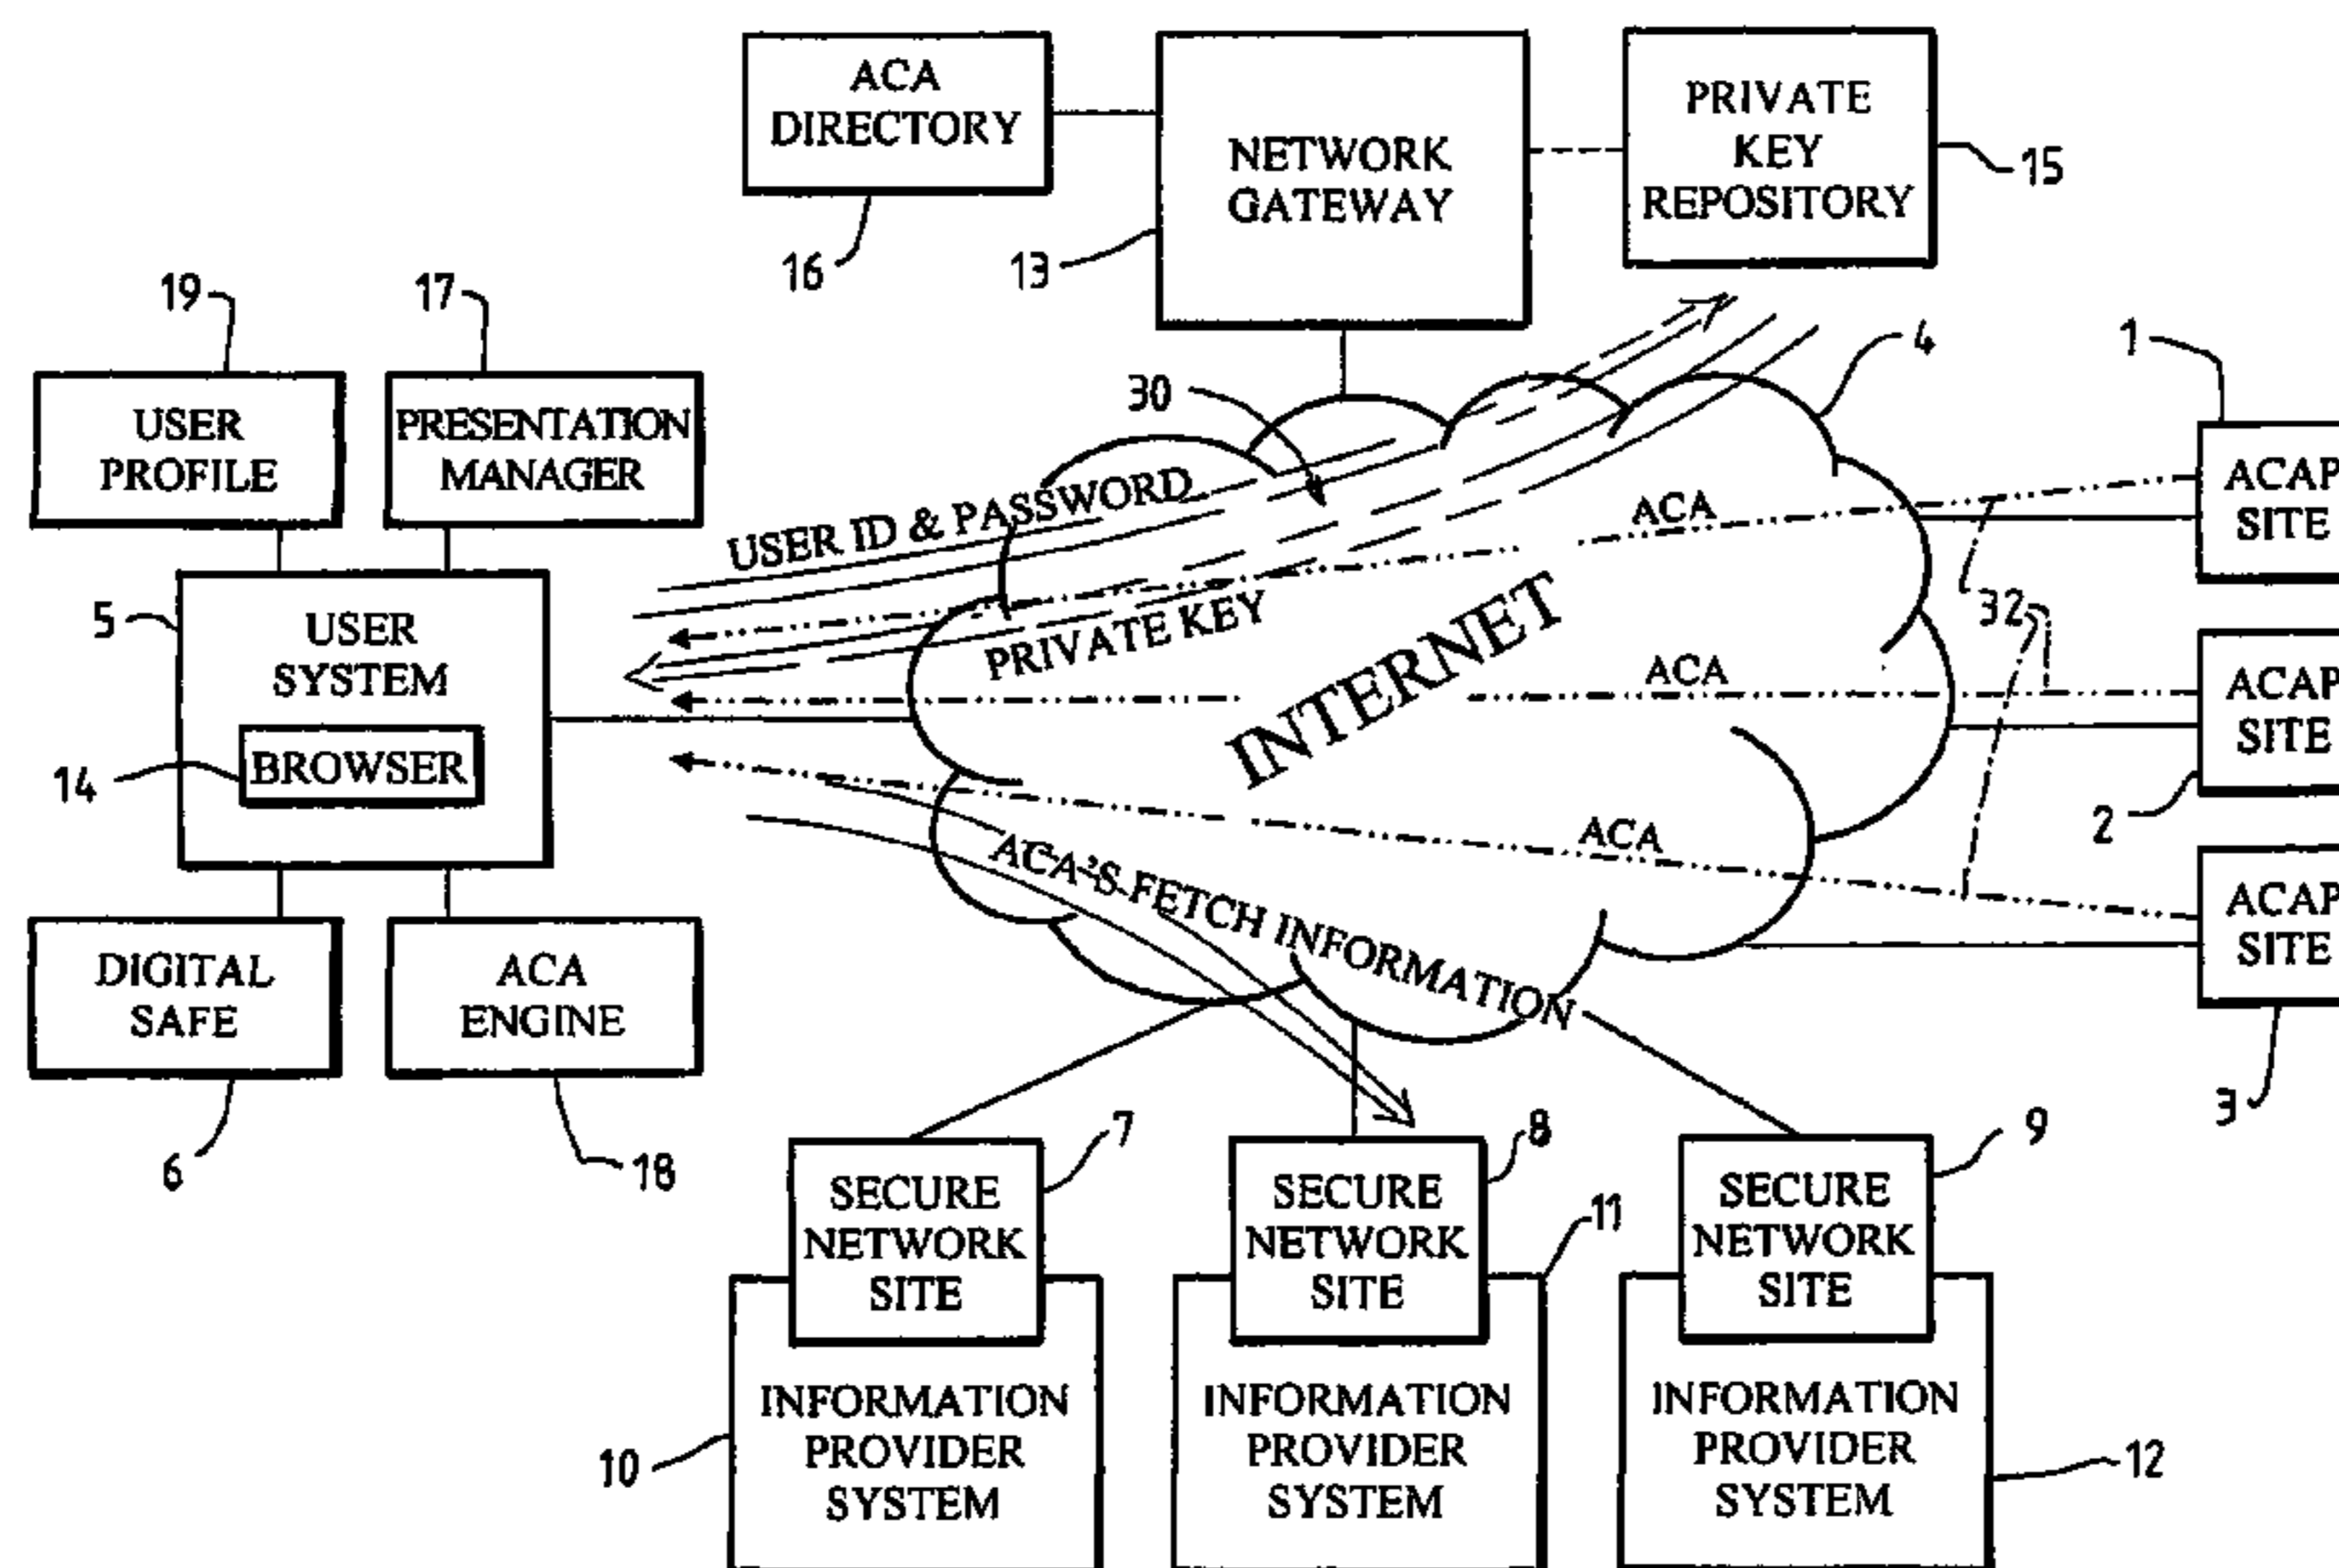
ACA DIRECTORY

NETWORK GATEWAY

PRIVATE KEY REPOSITORY

15

16

13

19

17

USER PROFILE

PRESENTATION MANAGER

30

4

1

USER ID & PASSWORD

ACA

ACAP SITE

5

USER SYSTEM

BROWSER

PRIVATE KEY

INTERNET

32

ACA

ACAP SITE

14

ACA

2

ACA'S FETCH INFORMATION

ACAP SITE

DIGITAL SAFE

ACA ENGINE

3

6

18

7

8

9

11

SECURE NETWORK SITE

SECURE NETWORK SITE

SECURE NETWORK SITE

INFORMATION PROVIDER SYSTEM

INFORMATION PROVIDER SYSTEM

INFORMATION PROVIDER SYSTEM

10

12